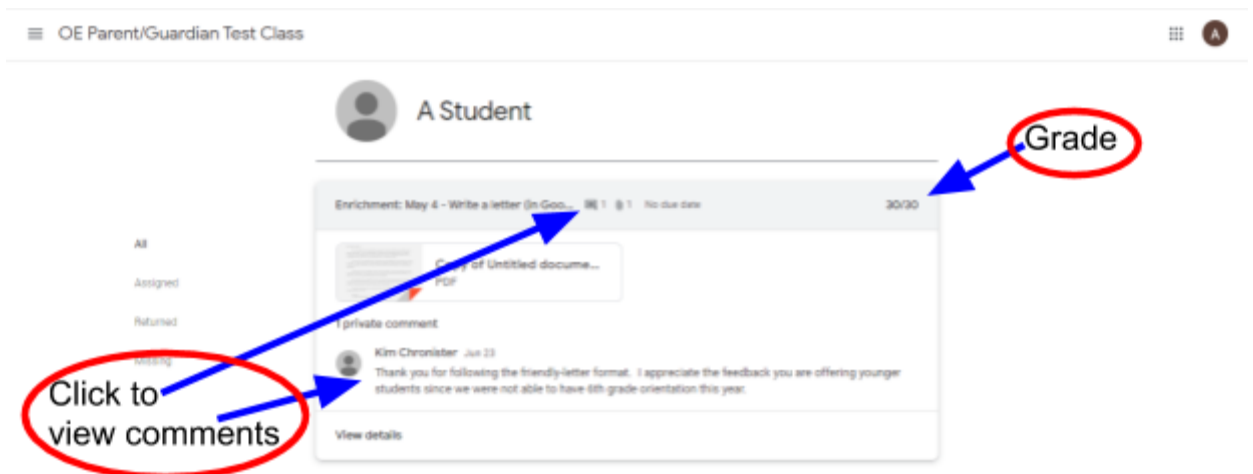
OE Parent/Guardian Test Class

A

A Student

Grade

Enrichment: May 4 - Write a letter (in Goo... 1 1 No due date

30/30

All

Assigned

Returned

Missing

Copy of Untitled docume...
PDF

1 private comment

Kim Chronister Jun 23
Thank you for following the friendly-letter format. I appreciate the feedback you are offering younger students since we were not able to have 6th grade orientation this year.

Click to view comments

View details